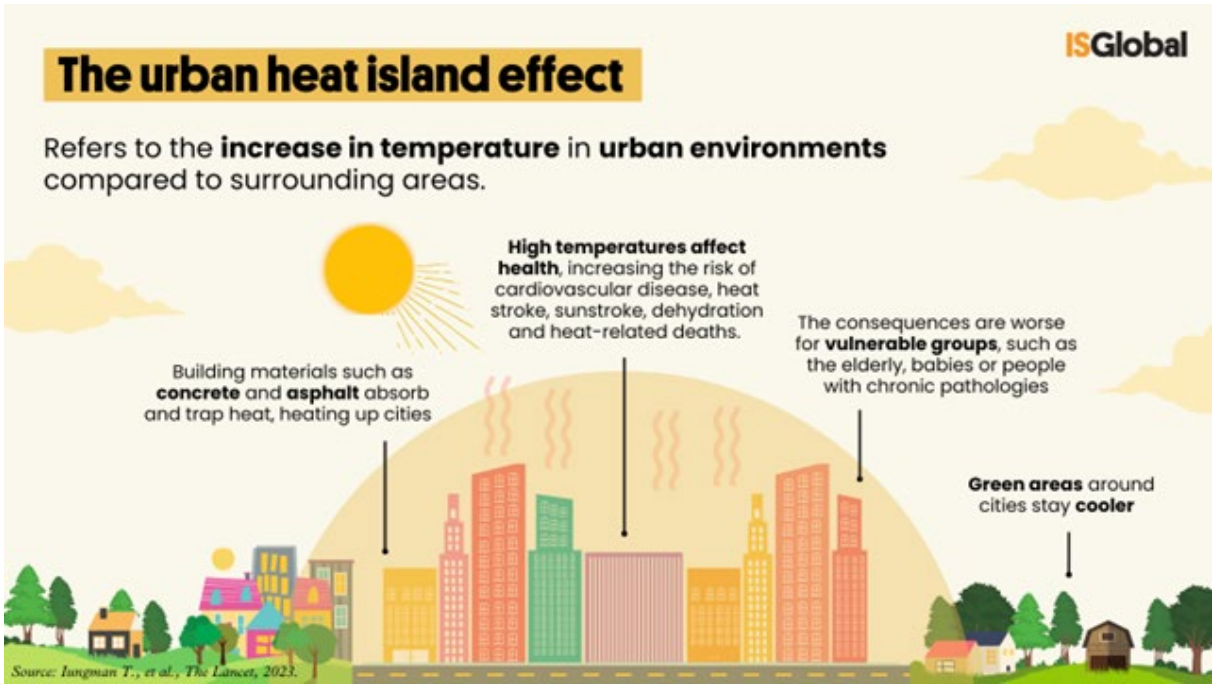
ISGlobal

The urban heat island effect

Refers to the **increase in temperature** in **urban environments** compared to surrounding areas.

**High temperatures affect health**, increasing the risk of cardiovascular disease, heat stroke, sunstroke, dehydration and heat-related deaths.

The consequences are worse for **vulnerable groups**, such as the elderly, babies or people with chronic pathologies

Building materials such as **concrete** and **asphalt** absorb and trap heat, heating up cities

**Green areas** around cities stay **cooler**

Source: Iungman T., et al., The Lancet, 2023.